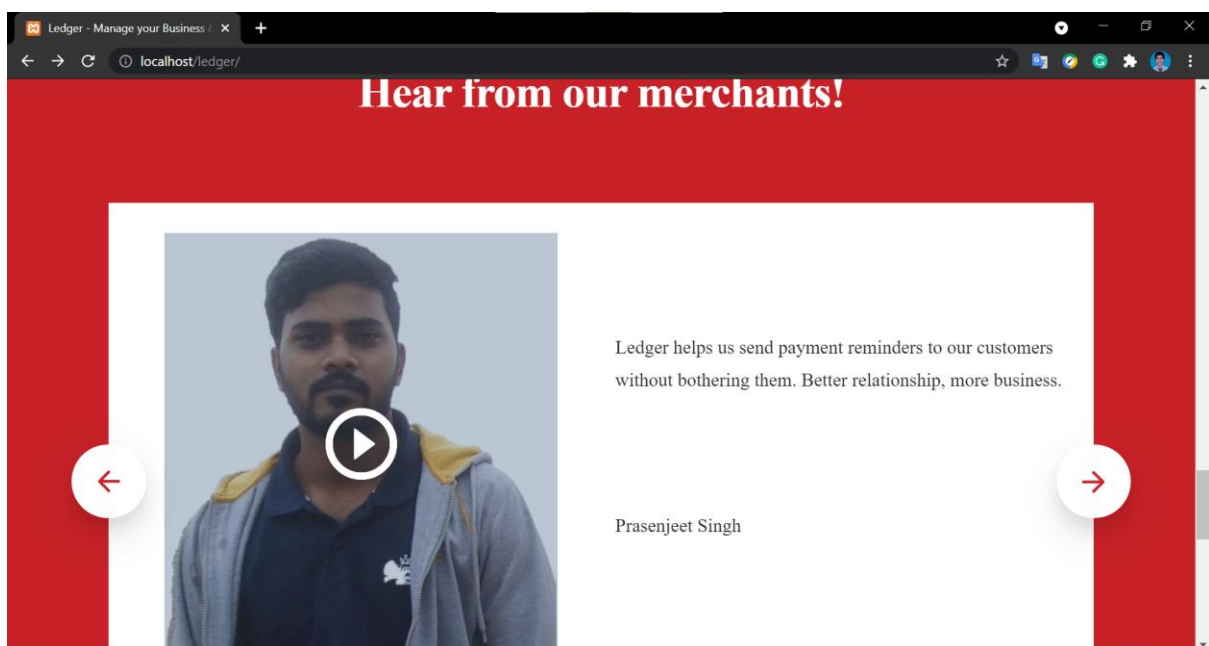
Ledger - Manage your Business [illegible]

localhost/ledger/

Hear from our merchants!

Ledger helps us send payment reminders to our customers without bothering them. Better relationship, more business.

Prasenjeet Singh